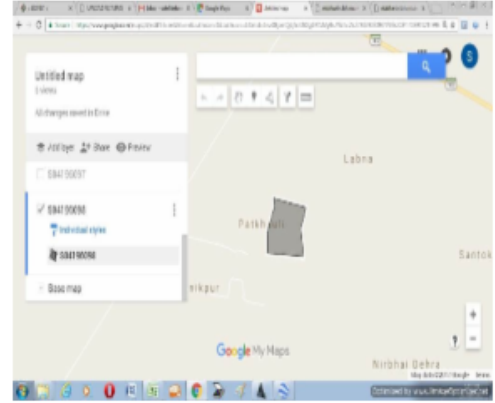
Untitled map
5 views
All changes saved in Drive

Add layer  Share  Preview

5841 95097

5841 95098
Individual styles
5841 95098

Base map

Labra
Patkhauli
Santok
nikpur
Nirbhai Dehra

Google My Maps

Map data ©2017 Google

S

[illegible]